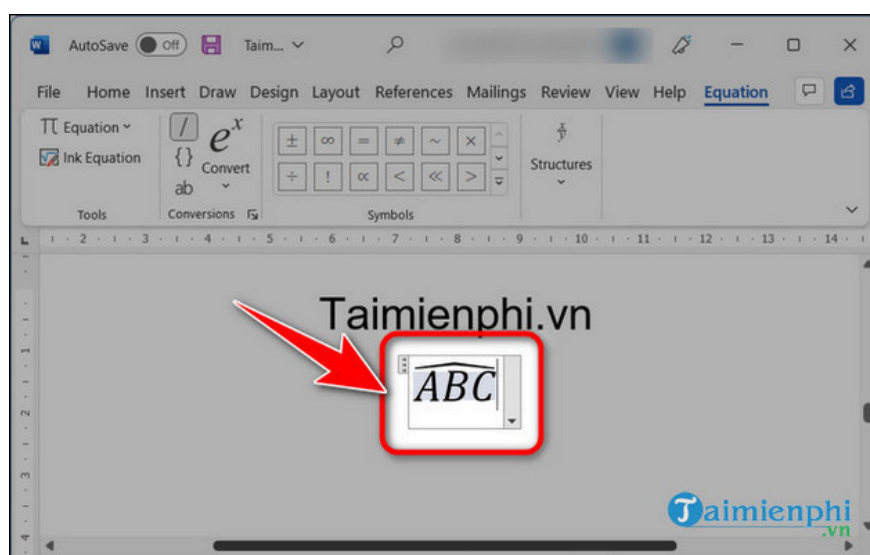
AutoSave Off Taim... 

File Home Insert Draw Design Layout References Mailings Review View Help Equation

π Equation
Ink Equation
Tools

{}
ab
$e^x$
Convert
Conversions

± ∞ = ≠ ~ ×
÷ ! ∝ < ≪ >
Symbols

Structures

· 1 · 2 · 3 · 4 · 5 · 6 · 7 · 8 · 9 · 10 · 11 · 12 · 13 · 14

Taimienphi.vn

$\widehat{ABC}$

Taimienphi.vn